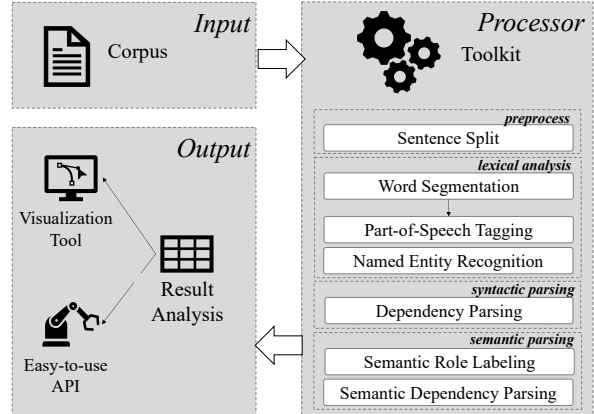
Input

Corpus

Processor

Toolkit

preprocess

Sentence Split

lexical analysis

Word Segmentation

Part-of-Speech Tagging

Named Entity Recognition

syntactic parsing

Dependency Parsing

semantic parsing

Semantic Role Labeling

Semantic Dependency Parsing

Output

Visualization Tool

Result Analysis

Easy-to-use API